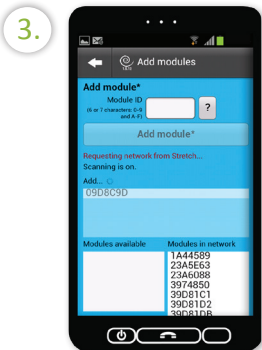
3.

Add modules

Add module*

Module ID
(6 or 7 characters; 0-9 and A-F)

?

Add module*

Requesting network from Stretch...
Scanning is on.

Add...

09D8C9D

Modules available

Modules in network

1A44589
23A5E63
23A6088
3974850
39D81C1
39D81D2
39D81DB